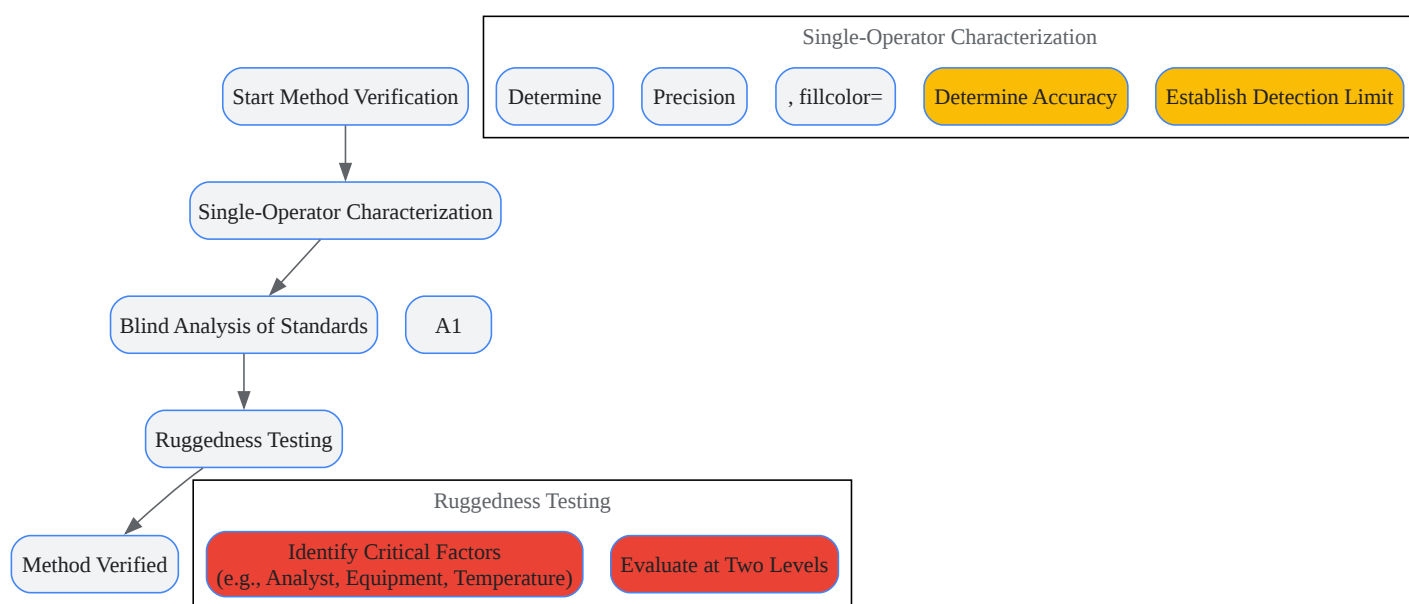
Single-Operator Characterization

Determine

Precision

, fillcolor=

Determine Accuracy

Establish Detection Limit

Start Method Verification

Single-Operator Characterization

Blind Analysis of Standards

A1

Ruggedness Testing

Ruggedness Testing

Method Verified

Identify Critical Factors (e.g., Analyst, Equipment, Temperature)

Evaluate at Two Levels